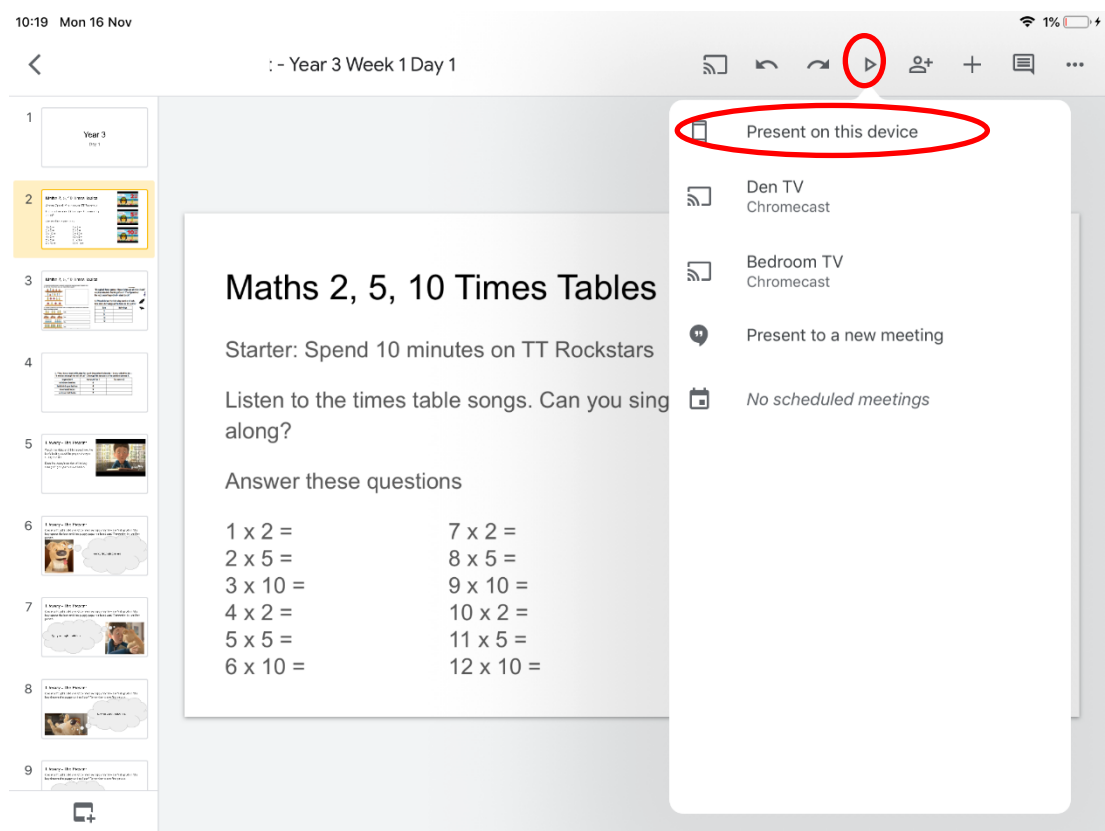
10:19 Mon 16 Nov

1%

: - Year 3 Week 1 Day 1

1
Year 3
Day 1

2

3

4

5

6

7

8

9

Maths 2, 5, 10 Times Tables

Starter: Spend 10 minutes on TT Rockstars

Listen to the times table songs. Can you sing along?

Answer these questions

1 x 2 =
2 x 5 =
3 x 10 =
4 x 2 =
5 x 5 =
6 x 10 =

7 x 2 =
8 x 5 =
9 x 10 =
10 x 2 =
11 x 5 =
12 x 10 =

Present on this device

Den TV
Chromecast

Bedroom TV
Chromecast

Present to a new meeting

No scheduled meetings